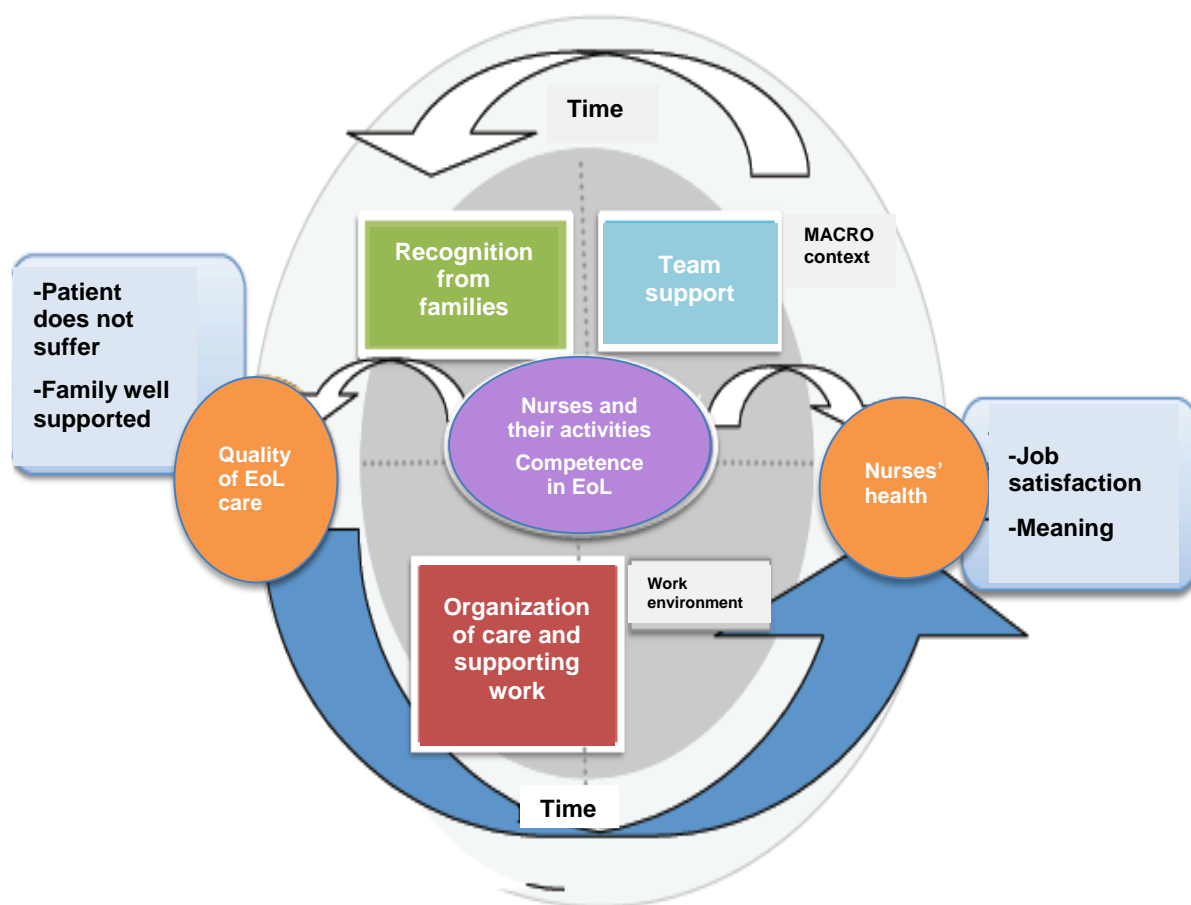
Time

Recognition from families

Team support

MACRO context

-Patient does not suffer

-Family well supported

Quality of EoL care

Nurses and their activities

Competence in EoL

Nurses' health

-Job satisfaction

-Meaning

Organization of care and supporting work

Work environment

Time